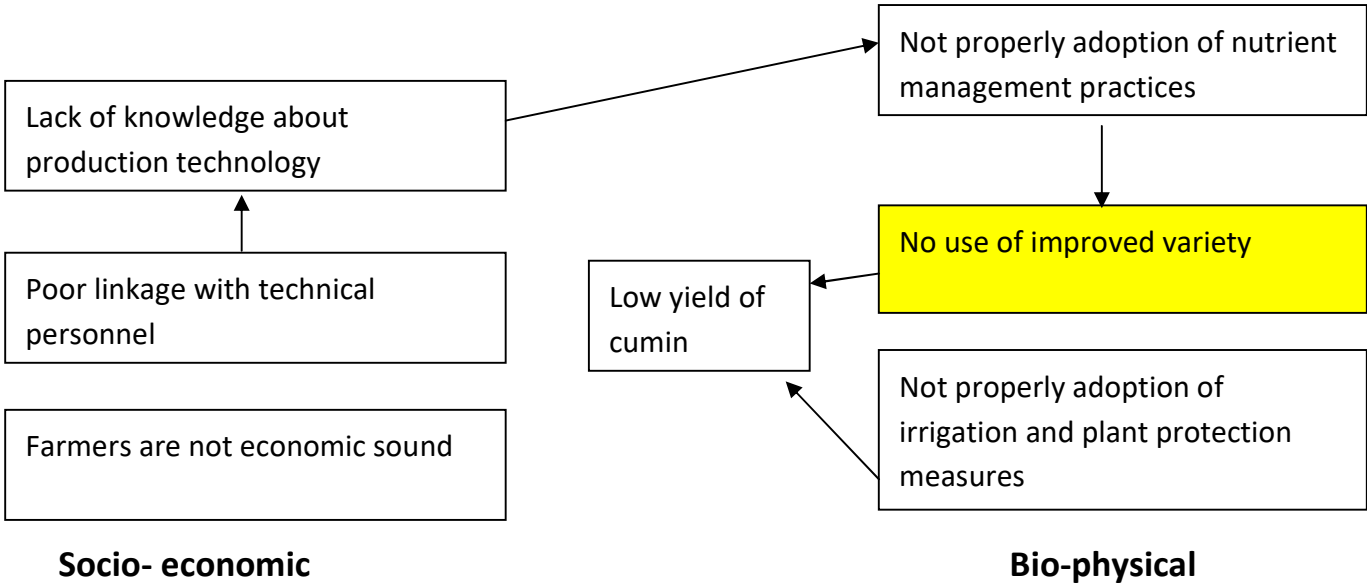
Lack of knowledge about production technology

Poor linkage with technical personnel

Farmers are not economic sound

Not properly adoption of nutrient management practices

No use of improved variety

Low yield of cumin

Not properly adoption of irrigation and plant protection measures

Socio- economic

Bio-physical